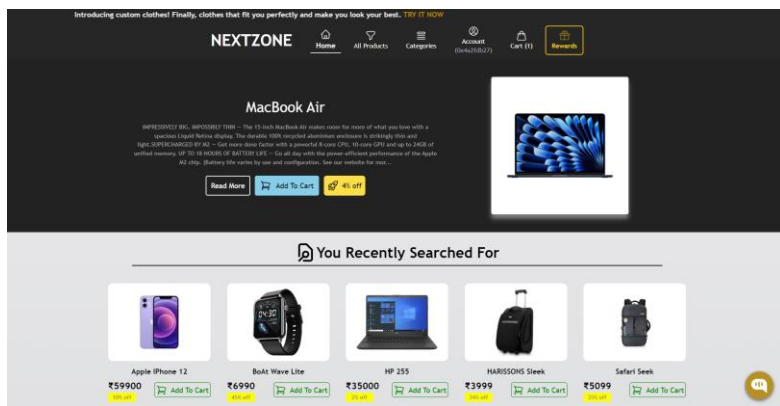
Introducing custom clothes! Finally, clothes that fit you perfectly and make you look your best. TRY IT NOW

NEXTZONE

Home All Products Categories Account (0x4a2f...db27) Cart (1) Rewards

MacBook Air

IMPRESSIVELY BIG. IMPOSSIBLY THIN — The 15-inch MacBook Air makes room for more of what you love with a spacious Liquid Retina display. The durable 100% recycled aluminium enclosure is strikingly thin and light.SUPERCHARGED BY M2 — Get more done faster with a powerful 8-core CPU, 10-core GPU and up to 24GB of unified memory. UP TO 18 HOURS OF BATTERY LIFE — Go all day with the power-efficient performance of the Apple M2 chip. (Battery life varies by use and configuration. See our website for mor...

Read More Add To Cart 4% off

You Recently Searched For

Apple iPhone 12
₹59900 Add To Cart
10% off

BoAt Wave Lite
₹6990 Add To Cart
45% off

HP 255
₹35000 Add To Cart
2% off

HARISSONS Sleek
₹3999 Add To Cart
34% off

Safari Seek
₹5099 Add To Cart
25% off